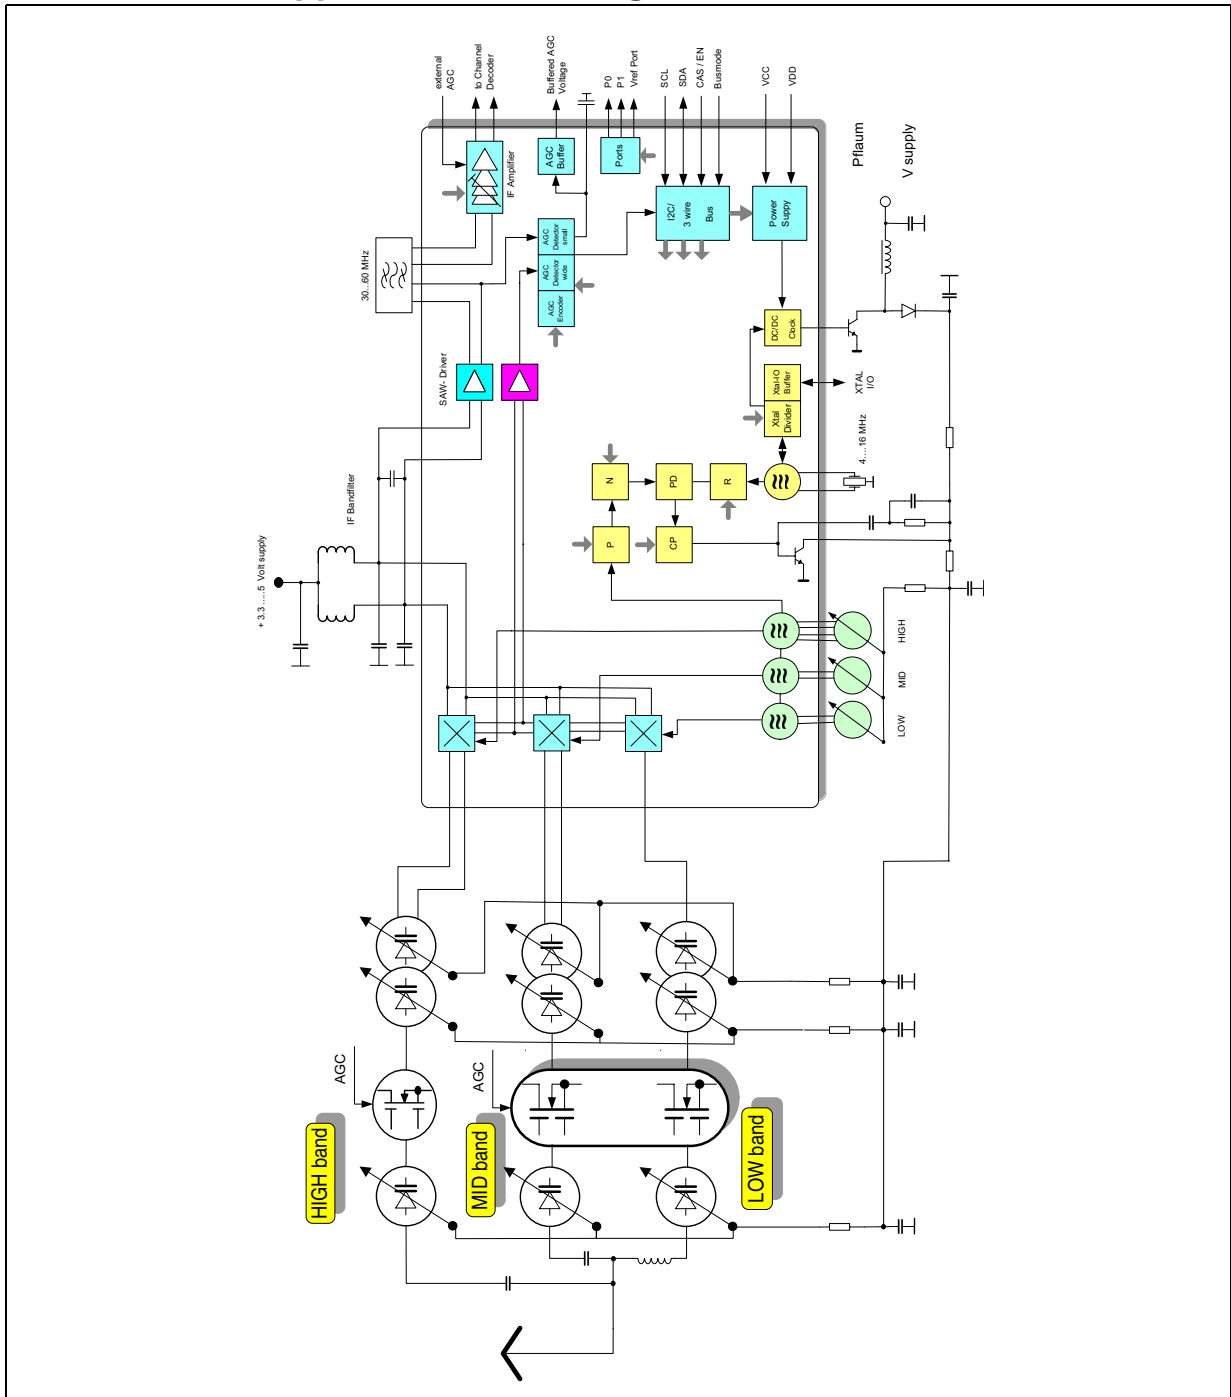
external AGC
to Channel Decoder
Buffered AGC Voltage
P0
P1
Vref Port
SCL
SDA
CAS / EN
Busmode
VCC
VDD
Pflaum
V supply
AGC Buffer
Ports
IF Amplifier
I2C/ 3 wire Bus
Power Supply
30...60 MHz
AGC Detector small
AGC Detector wide
AGC Encoder
DC/DC Clock
SAW- Driver
Xtal-I/O Buffer
Xtal Divider
XTAL I/O
4....16 MHz
N
PD
R
P
CP
IF Bandfilter
+ 3.3.....5 Volt supply
HIGH
MID
LOW
AGC
AGC
HIGH band
MID band
LOW band